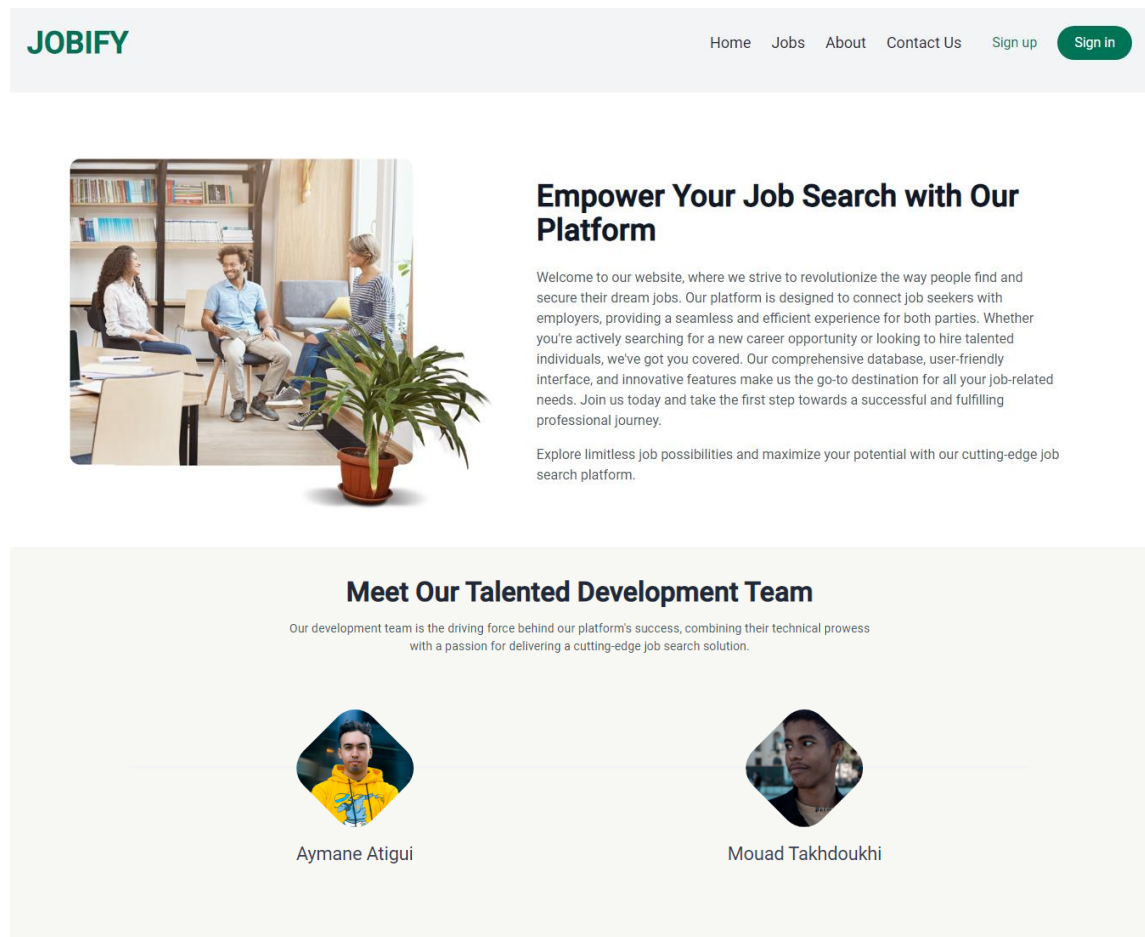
JOBIFY

Home Jobs About Contact Us Sign up Sign in

Empower Your Job Search with Our Platform

Welcome to our website, where we strive to revolutionize the way people find and secure their dream jobs. Our platform is designed to connect job seekers with employers, providing a seamless and efficient experience for both parties. Whether you're actively searching for a new career opportunity or looking to hire talented individuals, we've got you covered. Our comprehensive database, user-friendly interface, and innovative features make us the go-to destination for all your job-related needs. Join us today and take the first step towards a successful and fulfilling professional journey.

Explore limitless job possibilities and maximize your potential with our cutting-edge job search platform.

Meet Our Talented Development Team

Our development team is the driving force behind our platform's success, combining their technical prowess with a passion for delivering a cutting-edge job search solution.

Aymane Atigui

Mouad Takhdoukhi